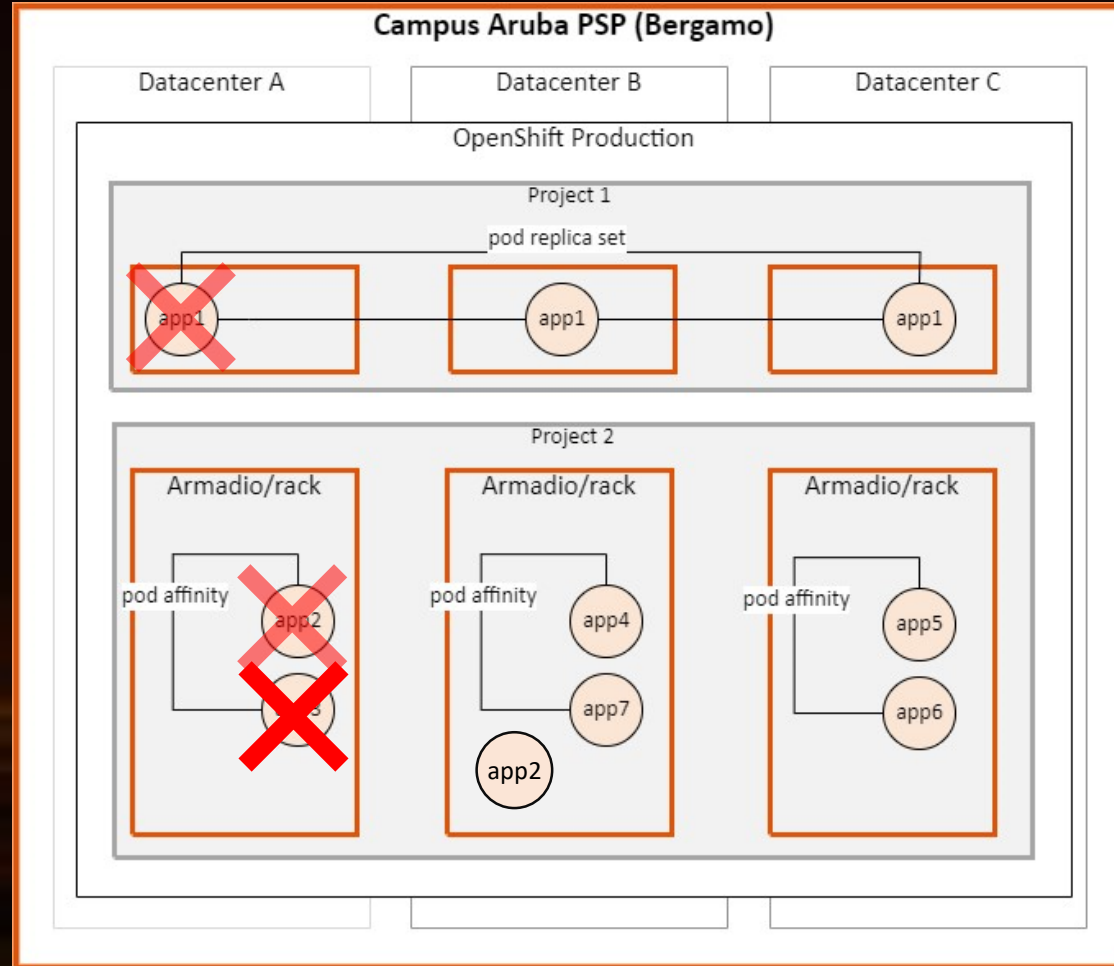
Campus Aruba PSP (Bergamo)

Datacenter A

Datacenter B

Datacenter C

OpenShift Production

Project 1

pod replica set

app1

app1

app1

Project 2

Armadio/rack

Armadio/rack

Armadio/rack

pod affinity

app2

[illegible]3

pod affinity

app4

app7

app2

pod affinity

app5

app6